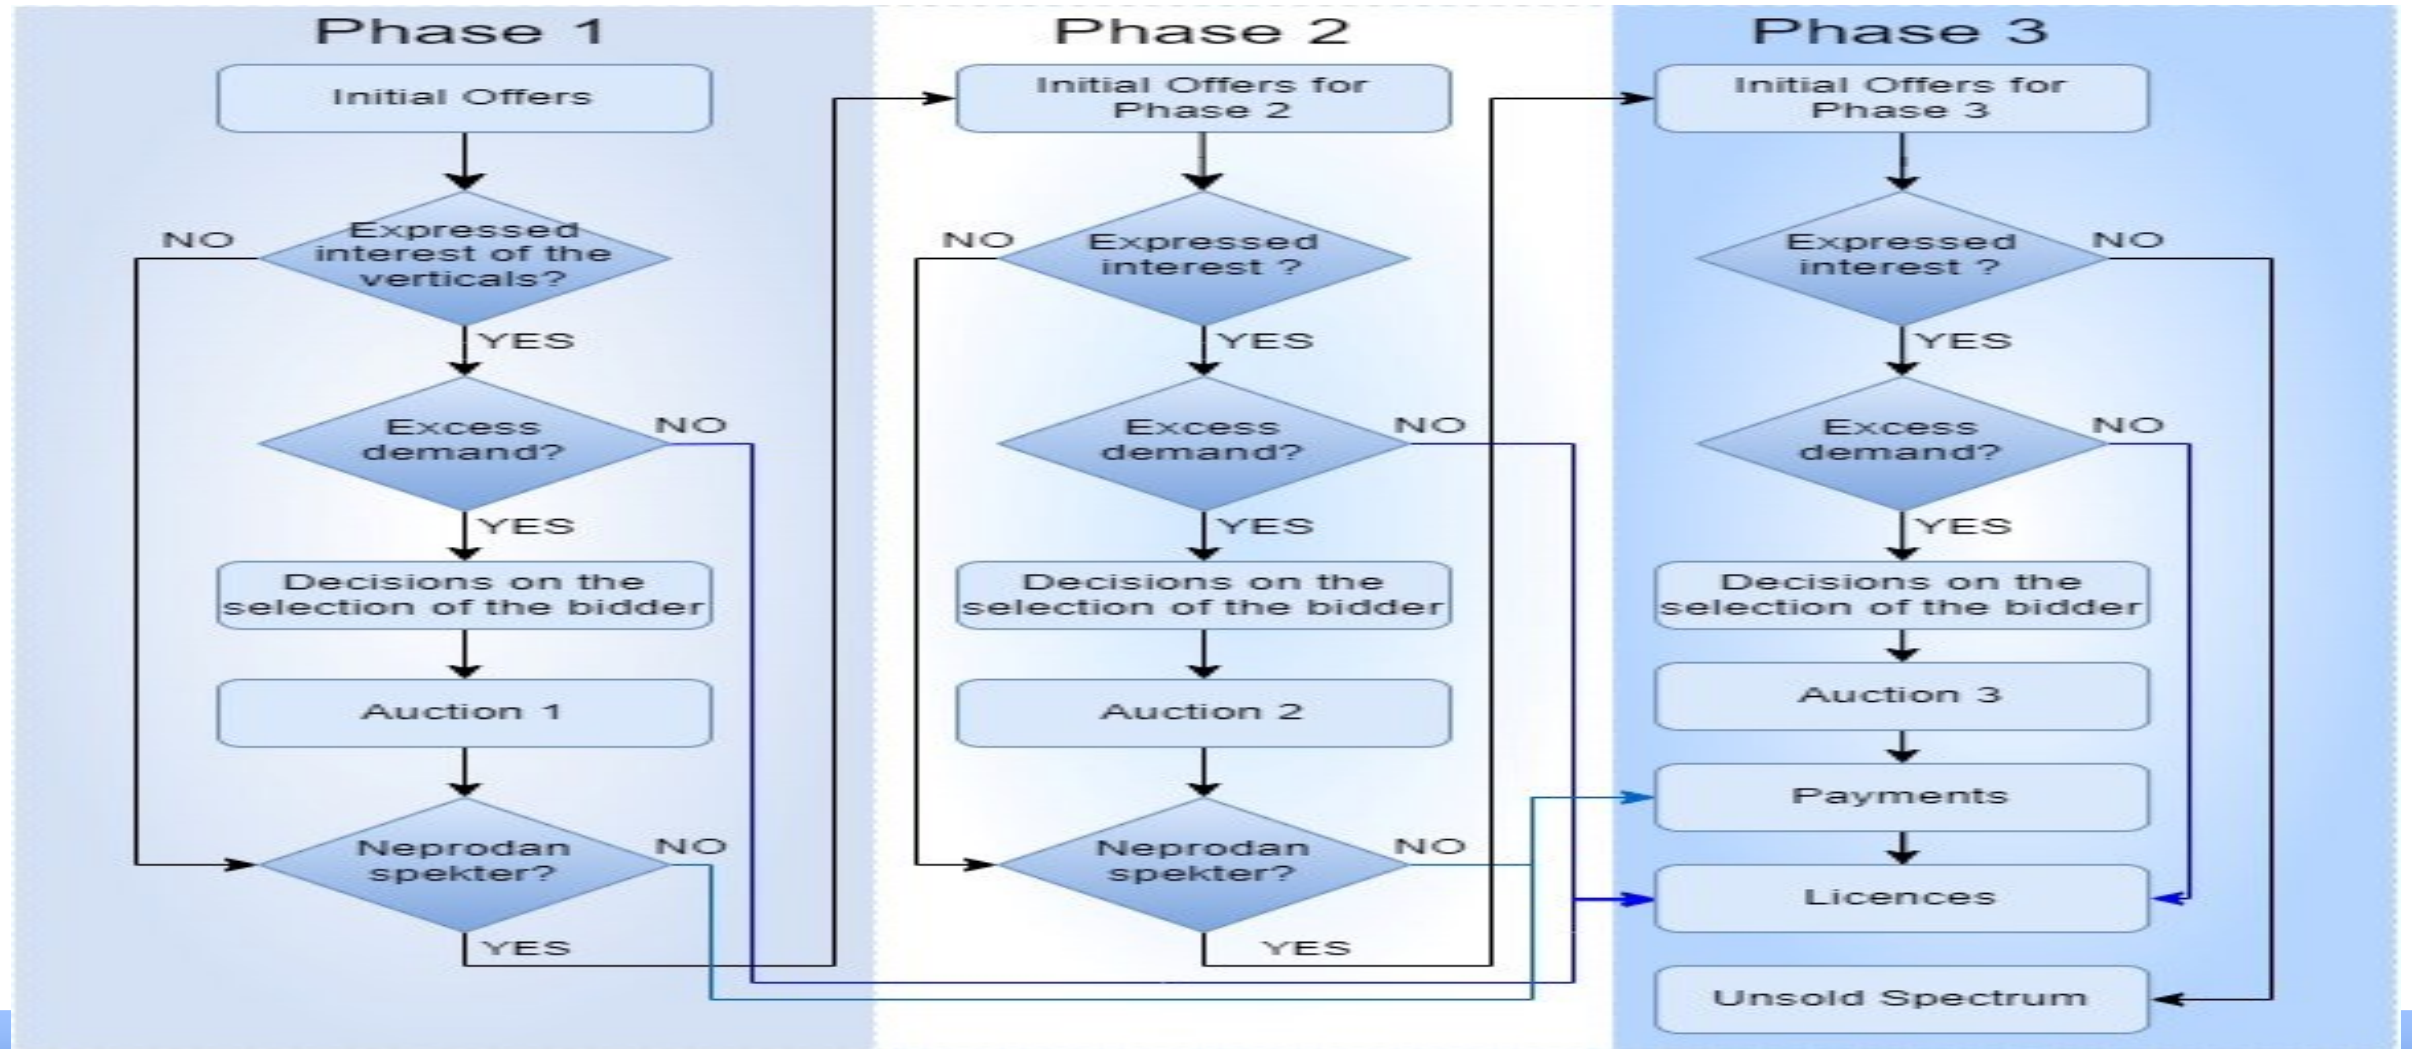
Phase 1

Initial Offers

Expressed interest of the verticals?

NO

YES

Excess demand?

NO

YES

Decisions on the selection of the bidder

Auction 1

Neprodan spekter?

NO

YES

Phase 2

Initial Offers for Phase 2

Expressed interest ?

NO

YES

Excess demand?

NO

YES

Decisions on the selection of the bidder

Auction 2

Neprodan spekter?

NO

YES

Phase 3

Initial Offers for Phase 3

Expressed interest ?

NO

YES

Excess demand?

NO

YES

Decisions on the selection of the bidder

Auction 3

Payments

Licences

Unsold Spectrum